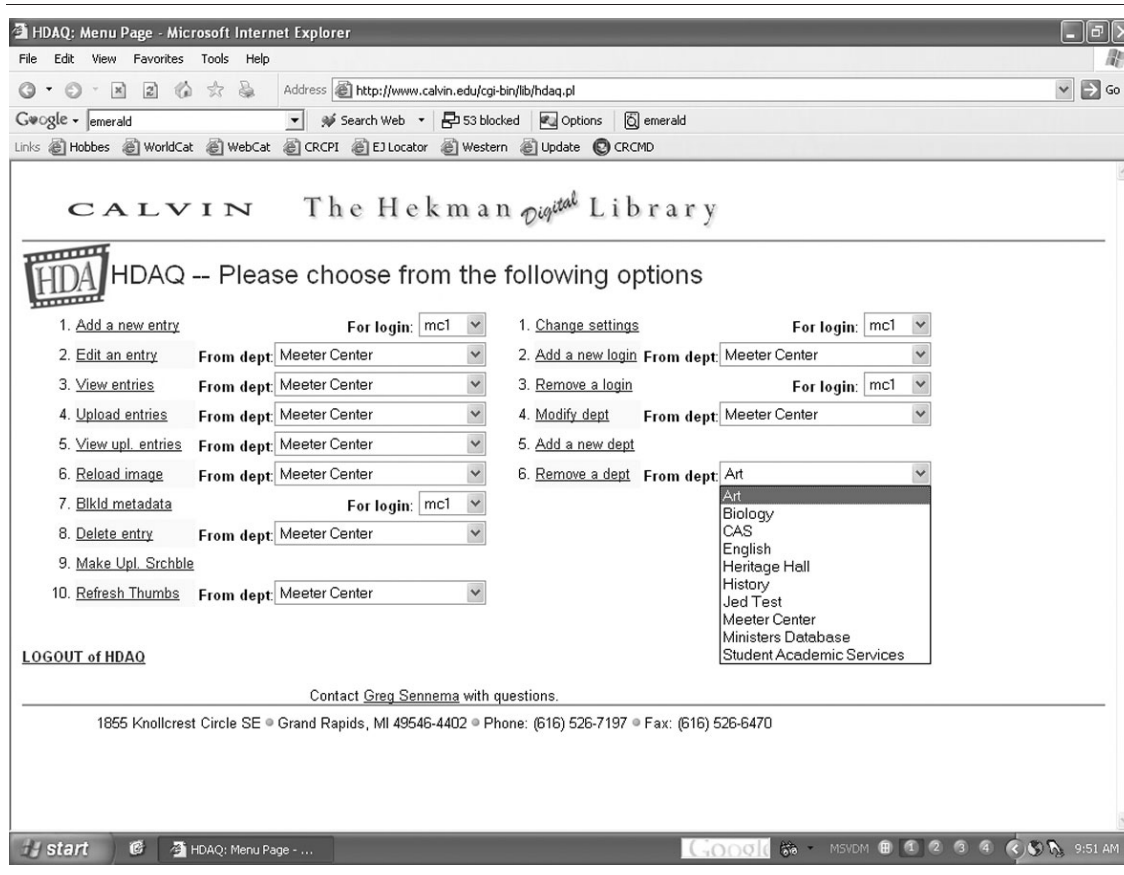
HDAQ: Menu Page - Microsoft Internet Explorer

File Edit View Favorites Tools Help

Address http://www.calvin.edu/cgi-bin/lib/hdaq.pl Go

Google - emerald Search Web 53 blocked Options emerald

Links Hobbes WorldCat WebCat CRCPI EJ Locator Western Update CRCMD

CALVIN The Hekman Digital Library

HDA HDAQ -- Please choose from the following options

1. Add a new entry For login: mc1
2. Edit an entry From dept: Meeter Center
3. View entries From dept: Meeter Center
4. Upload entries From dept: Meeter Center
5. View upl. entries From dept: Meeter Center
6. Reload image From dept: Meeter Center
7. Blkld metadata For login: mc1
8. Delete entry From dept: Meeter Center
9. Make Upl. Srchble
10. Refresh Thumbs From dept: Meeter Center

1. Change settings For login: mc1
2. Add a new login From dept: Meeter Center
3. Remove a login For login: mc1
4. Modify dept From dept: Meeter Center
5. Add a new dept
6. Remove a dept From dept: Art

Art
Biology
CAS
English
Heritage Hall
History
Jed Test
Meeter Center
Ministers Database
Student Academic Services

LOGOUT of HDAQ

Contact Greg Sennema with questions.

1855 Knollcrest Circle SE ● Grand Rapids, MI 49546-4402 ● Phone: (616) 526-7197 ● Fax: (616) 526-6470

start HDAQ: Menu Page - ... Google MSVDM 9:51 AM